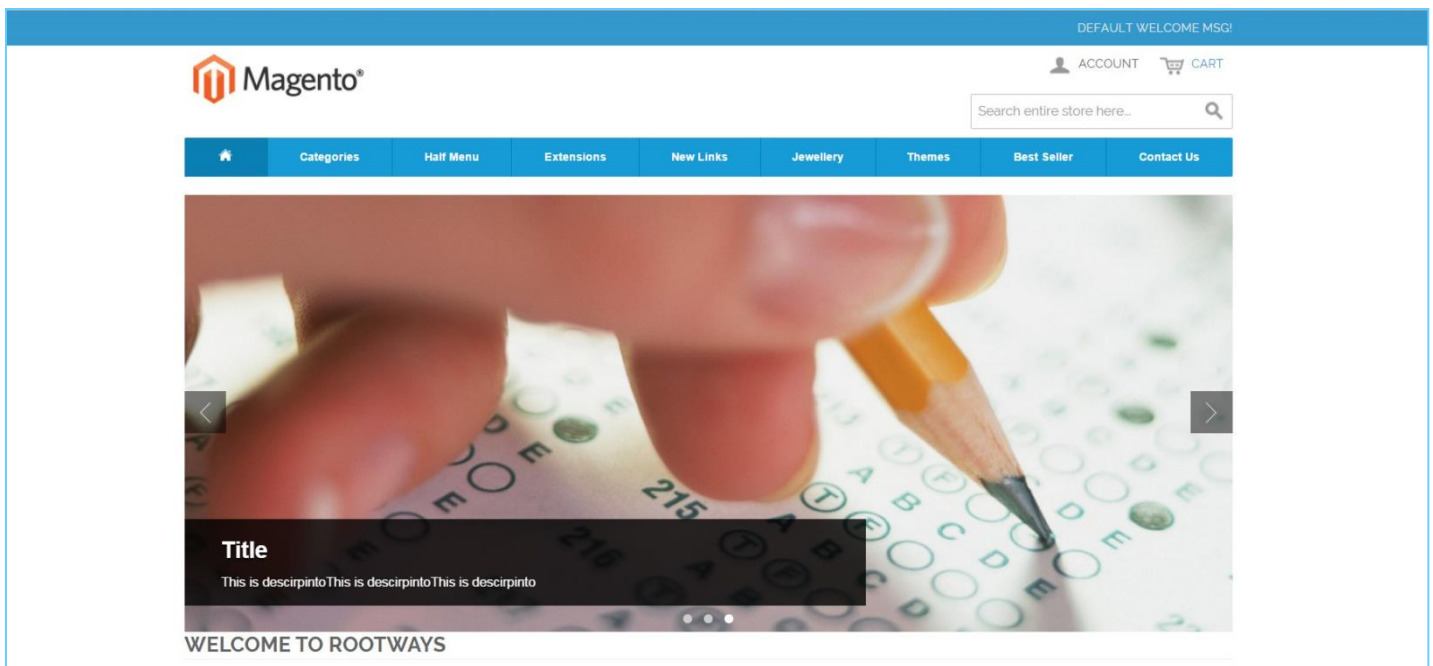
DEFAULT WELCOME MSG!

Magento®

ACCOUNT CART

Search entire store here...

Categories | Half Menu | Extensions | New Links | Jewellery | Themes | Best Seller | Contact Us

215

216

Title

This is descirpintoThis is descirpintoThis is descirpinto

WELCOME TO ROOTWAYS